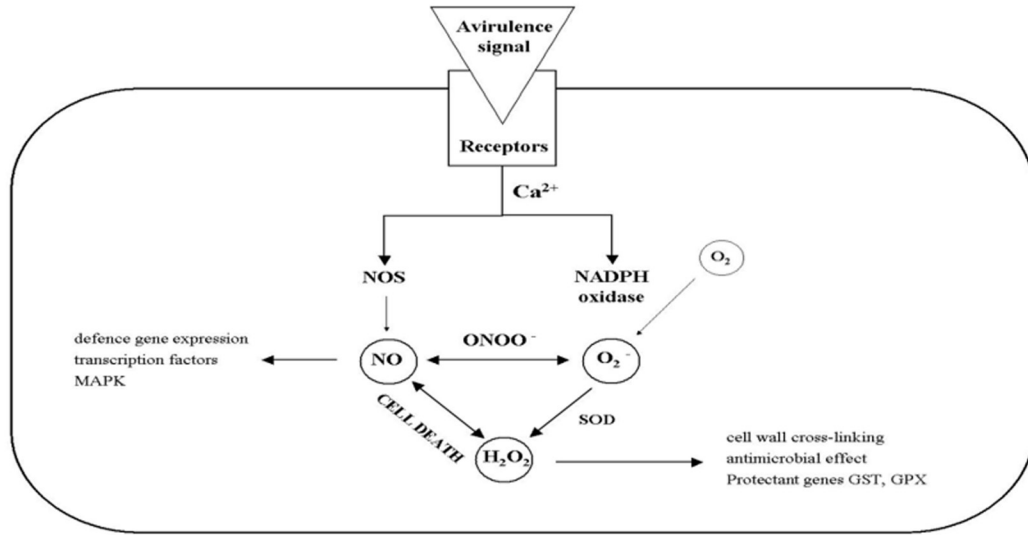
Avirulence signal

Receptors

$Ca^{2+}$

NOS

NADPH oxidase

$O_2$

defence gene expression
transcription factors
MAPK

NO

ONOO $^-$

$O_2$ $^-$

CELL DEATH

SOD

$H_2O_2$

cell wall cross-linking
antimicrobial effect
Protectant genes GST, GPX